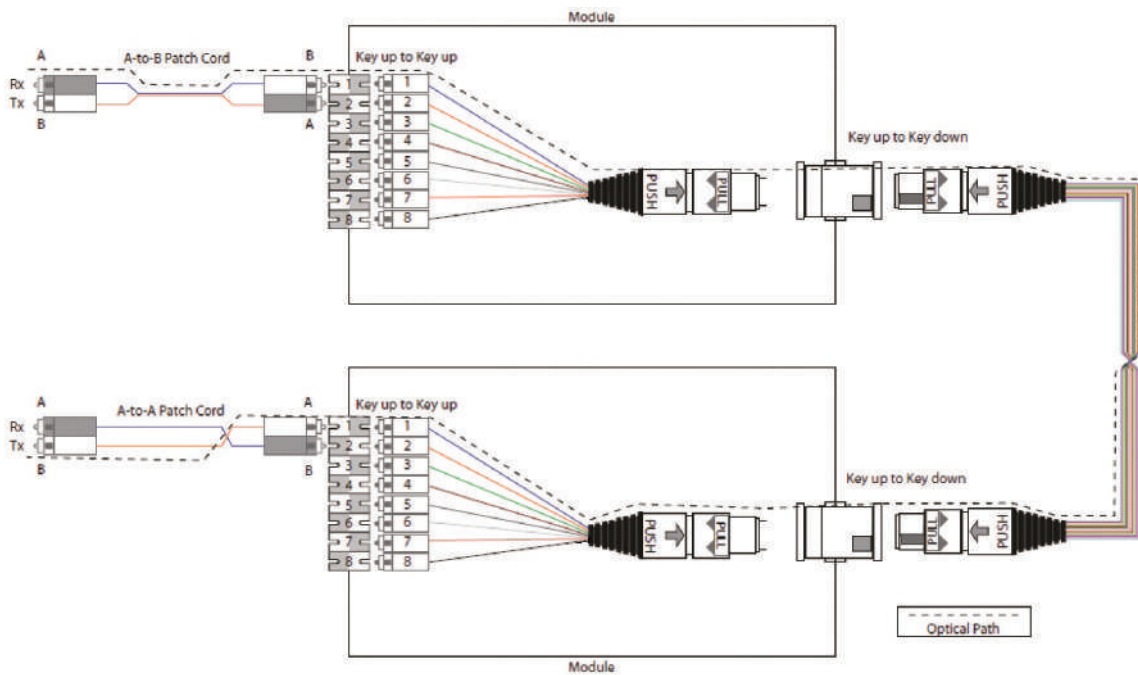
Module

A
A-to-B Patch Cord
B
Rx
Tx
B
A
Key up to Key up
1 1
2 2
3 3
4 4
5 5
6 6
7 7
8 8
PUSH
PULL
Key up to Key down
PULL
PUSH

A
A-to-A Patch Cord
A
Rx
Tx
B
B
Key up to Key up
1 1
2 2
3 3
4 4
5 5
6 6
7 7
8 8
PUSH
PULL
Key up to Key down
PULL
PUSH

Optical Path

Module